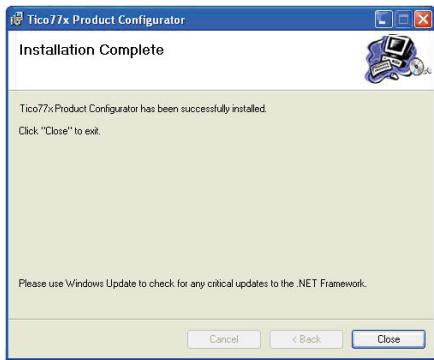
Tico77x Product Configurator

Installation Complete

Tico77x Product Configurator has been successfully installed.

Click "Close" to exit.

Please use Windows Update to check for any critical updates to the .NET Framework.

Cancel

< Back

Close